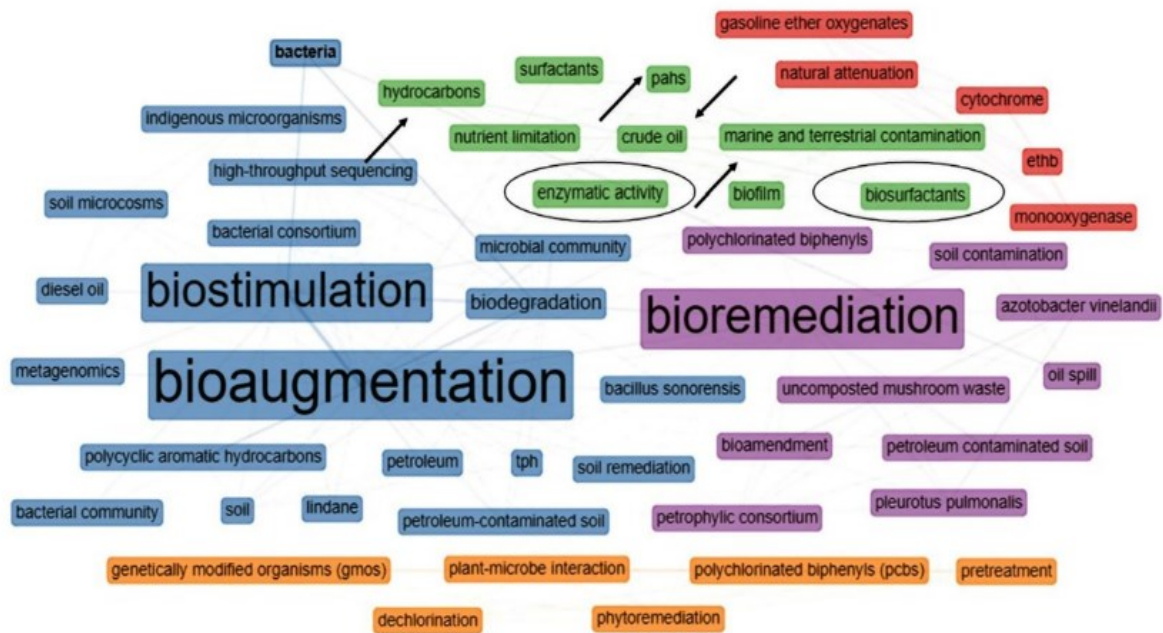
gasoline ether oxygenates
bacteria
surfactants
pahs
natural attenuation
hydrocarbons
cytochrome
indigenous microorganisms
nutrient limitation
crude oil
marine and terrestrial contamination
ethb
high-throughput sequencing
enzymatic activity
biofilm
biosurfactants
soil microcosms
monooxygenase
bacterial consortium
microbial community
polychlorinated biphenyls
soil contamination
diesel oil
biostimulation
biodegradation
bioremediation
azotobacter vinelandii
metagenomics
bioaugmentation
bacillus sonorensis
uncomposted mushroom waste
oil spill
bioamendment
petroleum contaminated soil
polycyclic aromatic hydrocarbons
petroleum
tph
soil remediation
pleurotus pulmonalis
bacterial community
soil
lindane
petroleum-contaminated soil
petrophylic consortium
genetically modified organisms (gmos)
plant-microbe interaction
polychlorinated biphenyls (pcbs)
pretreatment
dechlorination
phytoremediation